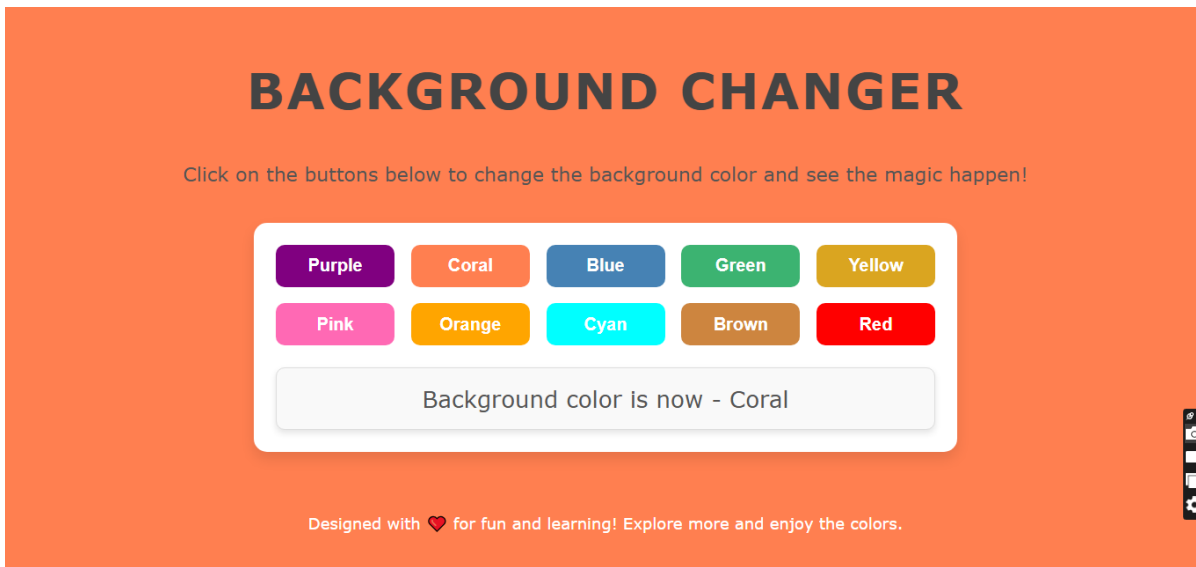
BACKGROUND CHANGER

Click on the buttons below to change the background color and see the magic happen!

Purple Coral Blue Green Yellow

Pink Orange Cyan Brown Red

Background color is now - Coral

Designed with ❤️ for fun and learning! Explore more and enjoy the colors.